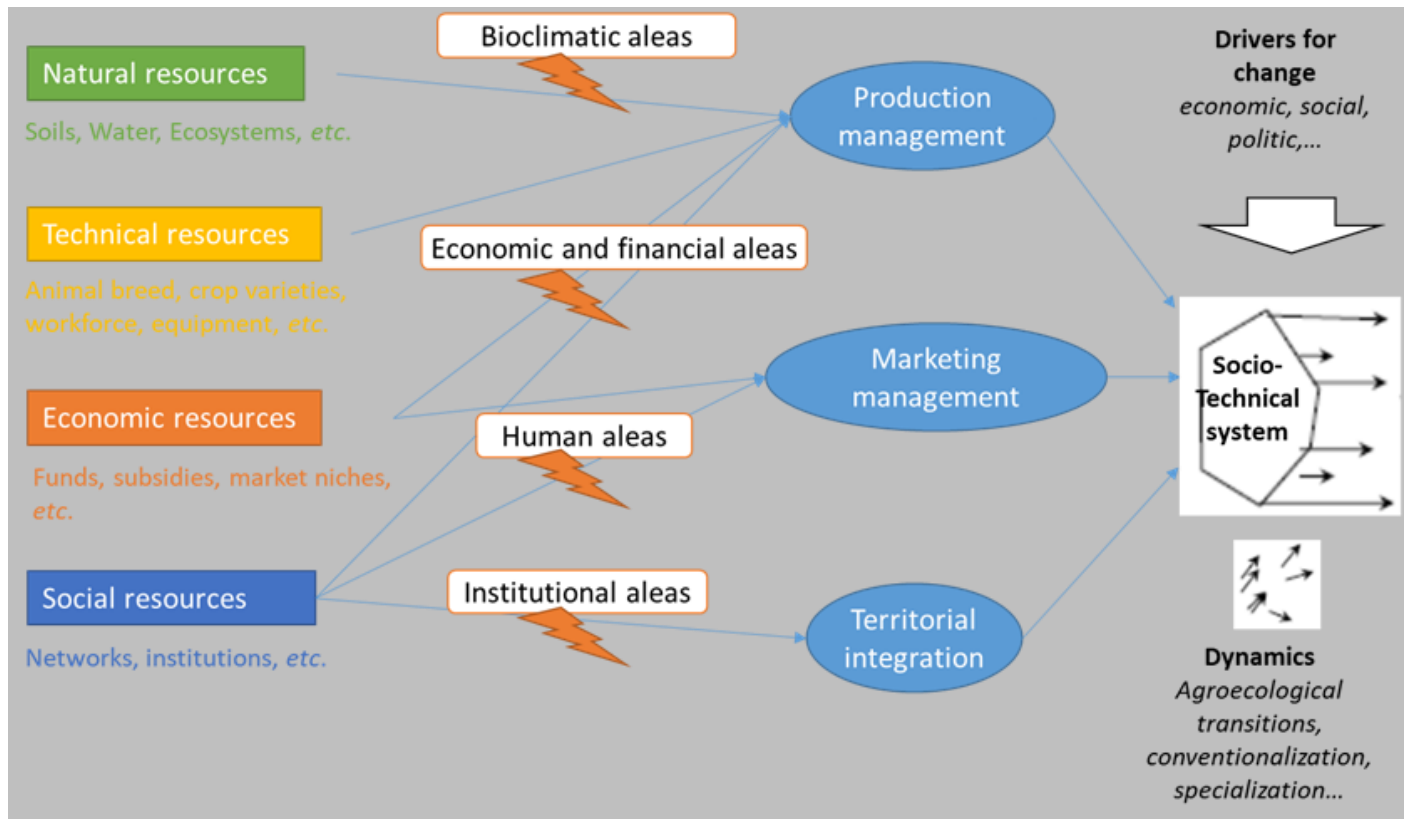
Natural resources

Soils, Water, Ecosystems, *etc.*

Technical resources

Animal breed, crop varieties, workforce, equipment, *etc.*

Economic resources

Funds, subsidies, market niches, *etc.*

Social resources

Networks, institutions, *etc.*

Bioclimatic aleas

Economic and financial aleas

Human aleas

Institutional aleas

Production management

Marketing management

Territorial integration

**Drivers for change**

*economic, social, politic,...*

Socio-Technical system

**Dynamics**

*Agroecological transitions, conventionalization, specialization...*